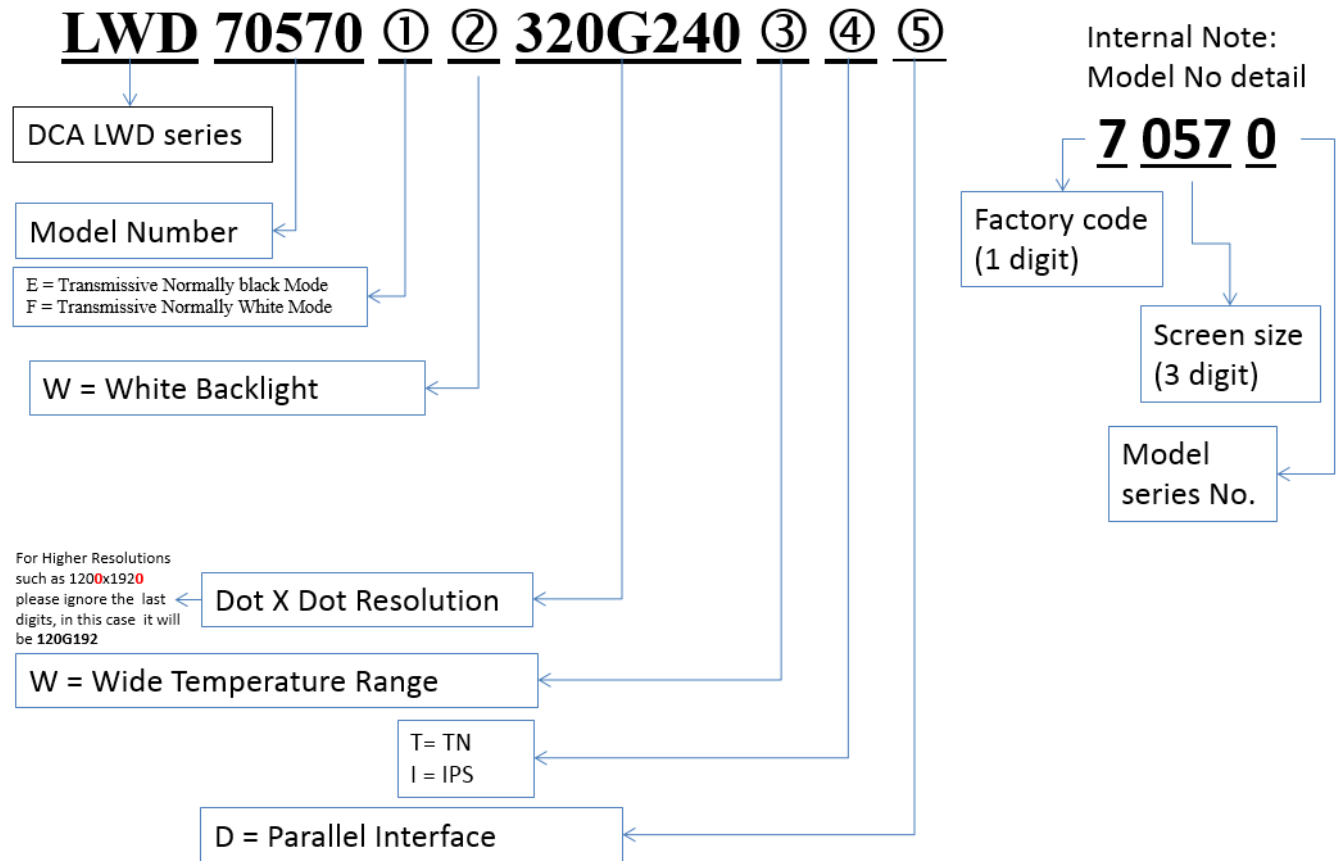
LWD 70570 ① ② 320G240 ③ ④ ⑤

Internal Note:
Model No detail

7 057 0

DCA LWD series

Model Number

E = Transmissive Normally black Mode
F = Transmissive Normally White Mode

W = White Backlight

Factory code (1 digit)

Screen size (3 digit)

Model series No.

For Higher Resolutions such as 1200x1920 please ignore the last digits, in this case it will be **120G192**

Dot X Dot Resolution

W = Wide Temperature Range

T= TN
I = IPS

D = Parallel Interface